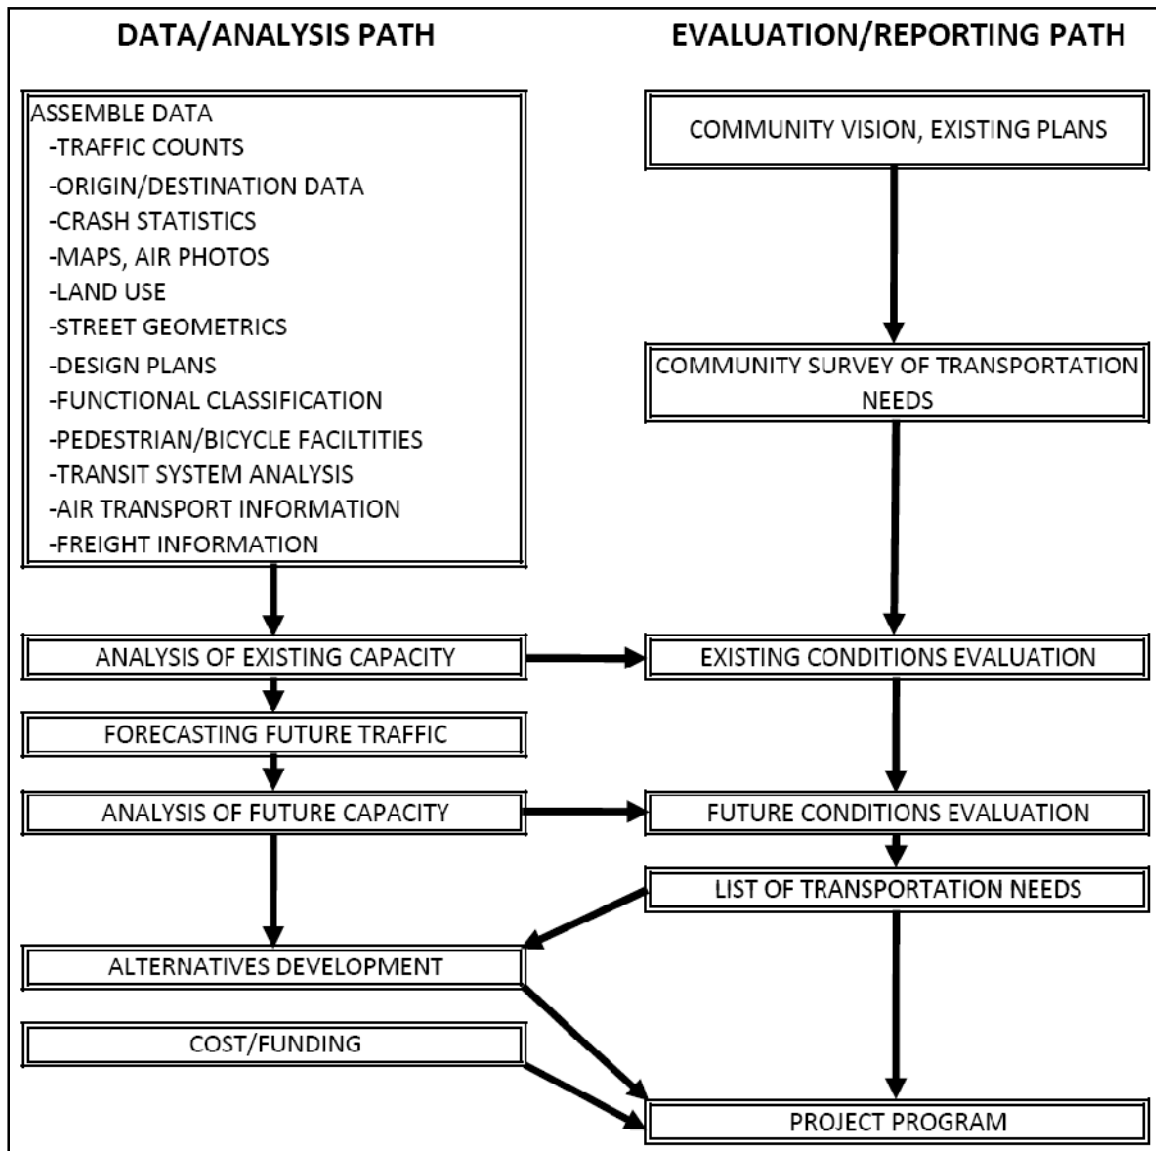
DATA/ANALYSIS PATH

EVALUATION/REPORTING PATH

ASSEMBLE DATA
-TRAFFIC COUNTS
-ORIGIN/DESTINATION DATA
-CRASH STATISTICS
-MAPS, AIR PHOTOS
-LAND USE
-STREET GEOMETRICS
-DESIGN PLANS
-FUNCTIONAL CLASSIFICATION
-PEDESTRIAN/BICYCLE FACILTITIES
-TRANSIT SYSTEM ANALYSIS
-AIR TRANSPORT INFORMATION
-FREIGHT INFORMATION

COMMUNITY VISION, EXISTING PLANS

COMMUNITY SURVEY OF TRANSPORTATION NEEDS

ANALYSIS OF EXISTING CAPACITY

EXISTING CONDITIONS EVALUATION

FORECASTING FUTURE TRAFFIC

ANALYSIS OF FUTURE CAPACITY

FUTURE CONDITIONS EVALUATION

LIST OF TRANSPORTATION NEEDS

ALTERNATIVES DEVELOPMENT

COST/FUNDING

PROJECT PROGRAM